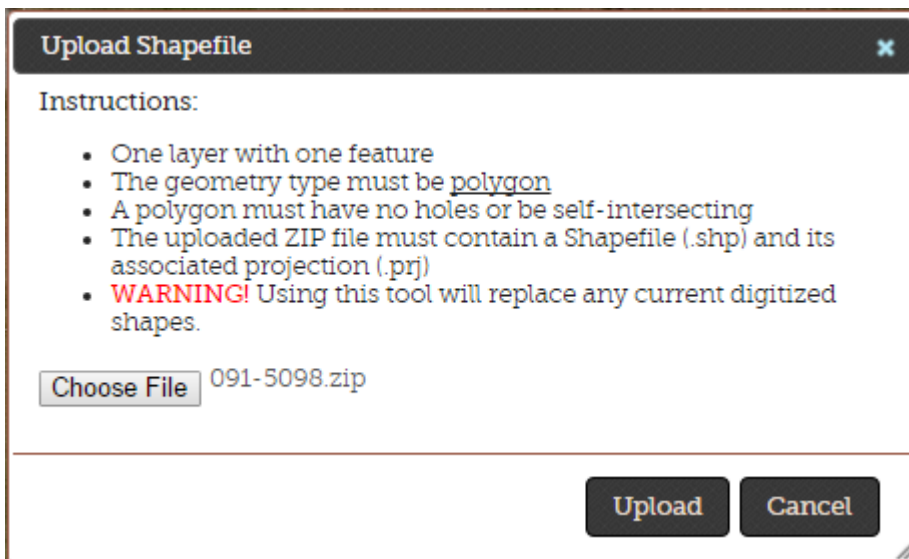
Upload Shapefile ×

Instructions:

- One layer with one feature
- The geometry type must be polygon
- A polygon must have no holes or be self-intersecting
- The uploaded ZIP file must contain a Shapefile (.shp) and its associated projection (.prj)
- WARNING! Using this tool will replace any current digitized shapes.

Choose File 091-5098.zip

Upload Cancel